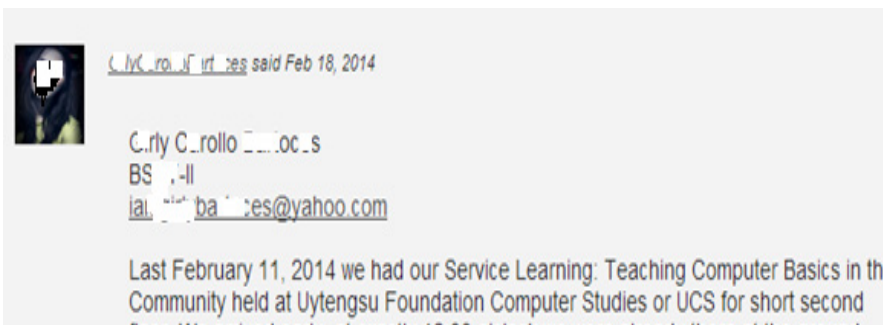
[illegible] said Feb 18, 2014

C.rly C.rollo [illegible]
BS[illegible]-II
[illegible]@yahoo.com

Last February 11, 2014 we had our Service Learning: Teaching Computer Basics in th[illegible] Community held at Uytengsu Foundation Computer Studies or UCS for short second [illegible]